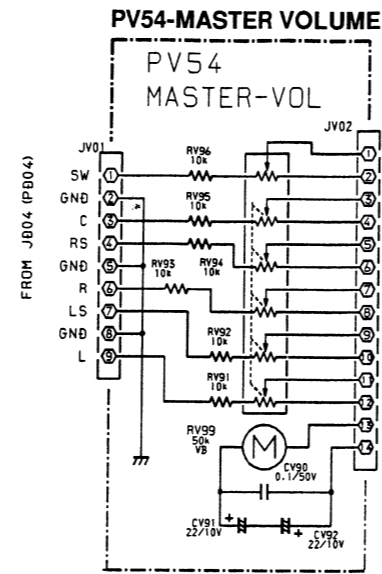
PV54-MASTER VOLUME

PV54
MASTER-VOL

FROM JB04 (PB04)

JV01
SW ①
GND ②
C ③
RS ④
GND ⑤
R ⑥
LS ⑦
GND ⑧
L ⑨

RV96 10k
RV95 10k
RV93 10k
RV94 10k
RV92 10k
RV91 10k
RV99 50k VB

M

CV90 0.1/50V
CV91 22/10V
CV92 22/10V

JV02
①
②
③
④
⑤
⑥
⑦
⑧
⑨
⑩
⑪
⑫
⑬
⑭